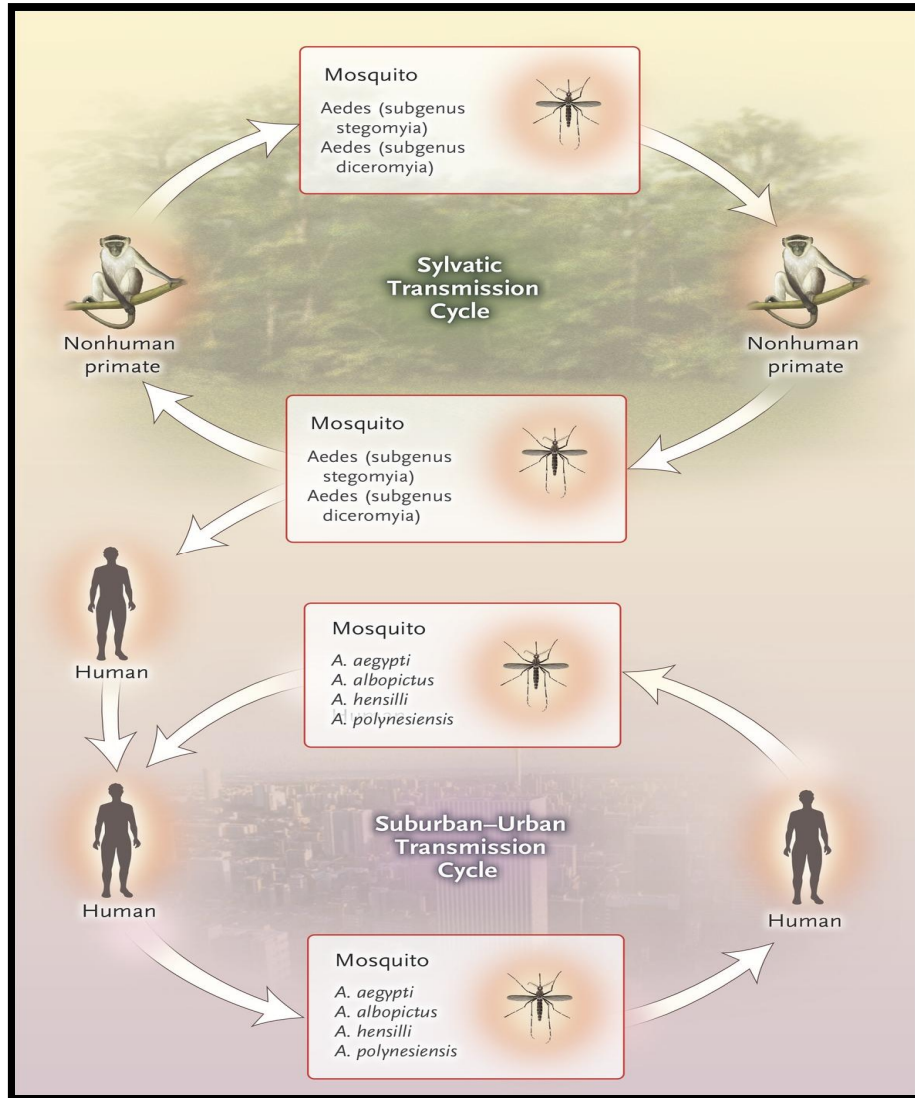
Mosquito
Aedes (subgenus stegomyia)
Aedes (subgenus diceromyia)

Nonhuman primate

Sylvatic Transmission Cycle

Nonhuman primate

Mosquito
Aedes (subgenus stegomyia)
Aedes (subgenus diceromyia)

Human

Mosquito
A. aegypti
A. albopictus
A. hensilli
A. polynesiensis

Human

Suburban–Urban Transmission Cycle

Human

Mosquito
A. aegypti
A. albopictus
A. hensilli
A. polynesiensis